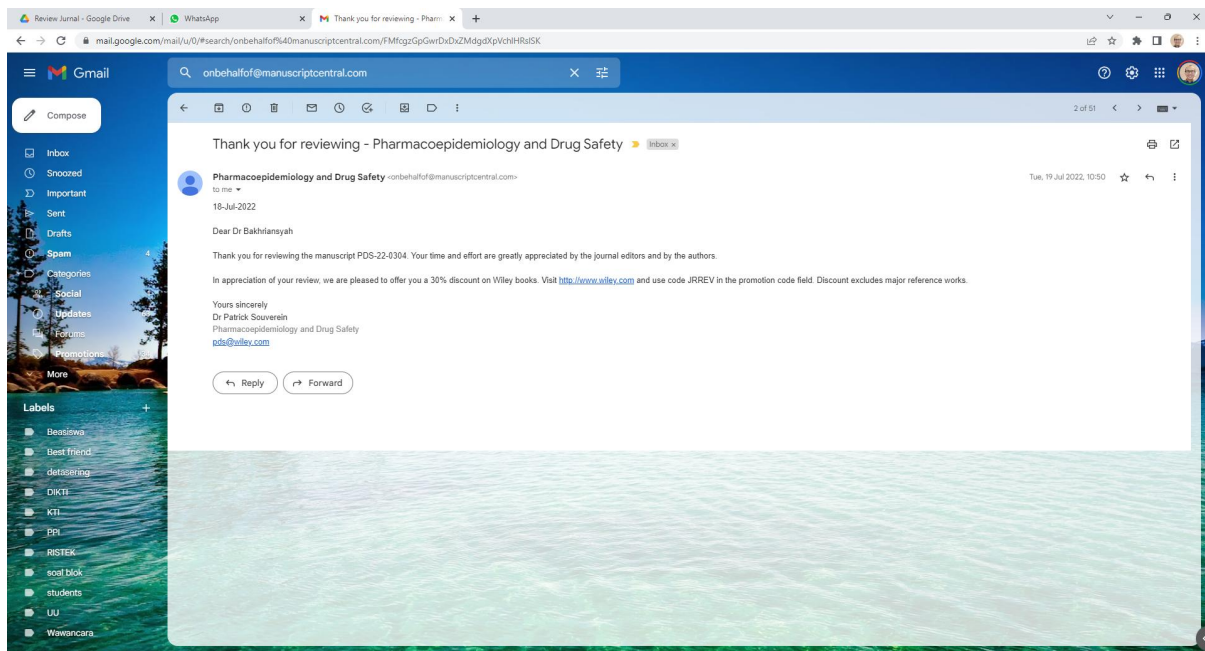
Review Jurnal - Google Drive
WhatsApp
Thank you for reviewing - Pharm
mail.google.com/mail/u/0/#search/onbehalfof%40manuscriptcentral.com/FMfcgzGpGwrDxDxZMdgdXpVchlHRslSK

Gmail
onbehalfof@manuscriptcentral.com

Compose
Inbox
Snoozed
Important
Sent
Drafts
Spam 4
Categories
Social
Updates
Forums
Promotions
More

Labels +
Beasiswa
Best friend
detssering
DIKTI
KTI
PPI
RISTEK
soal blok
students
UU
Wawancara

2 of 51

Thank you for reviewing - Pharmacoepidemiology and Drug Safety Inbox ×

Pharmacoepidemiology and Drug Safety <onbehalfof@manuscriptcentral.com>
to me
Tue, 19 Jul 2022, 10:50

18-Jul-2022

Dear Dr Bakhriansyah

Thank you for reviewing the manuscript PDS-22-0304. Your time and effort are greatly appreciated by the journal editors and by the authors.

In appreciation of your review, we are pleased to offer you a 30% discount on Wiley books. Visit http://www.wiley.com and use code JRREV in the promotion code field. Discount excludes major reference works.

Yours sincerely
Dr Patrick Souverein
Pharmacoepidemiology and Drug Safety
pds@wiley.com

Reply
Forward